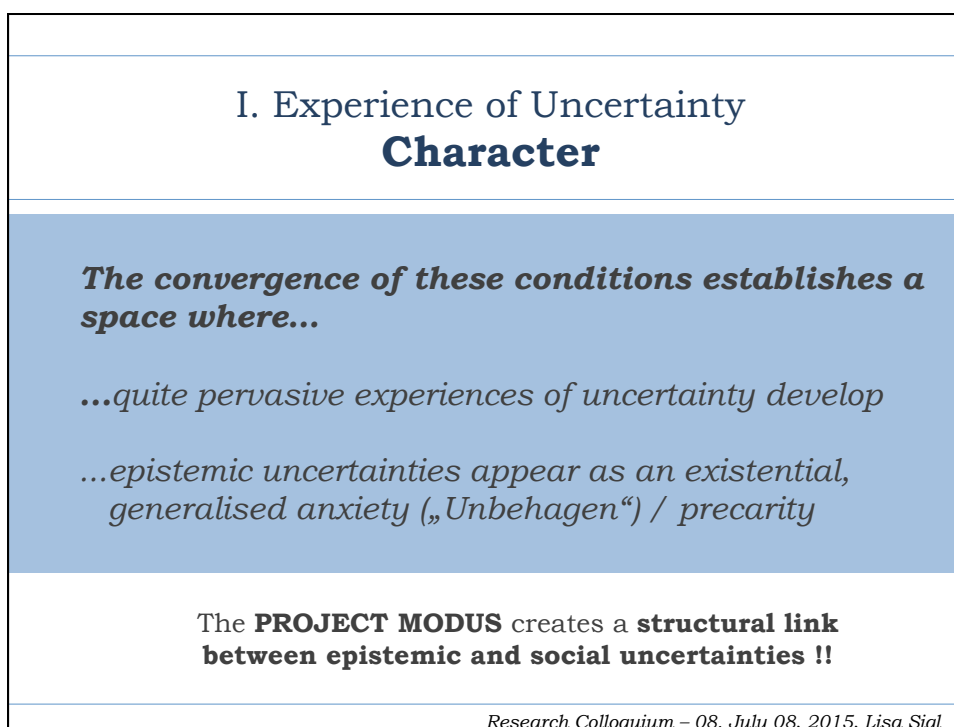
I. Experience of Uncertainty
**Character**

***The convergence of these conditions establishes a space where…***

**…***quite pervasive experiences of uncertainty develop*

*…epistemic uncertainties appear as an existential, generalised anxiety („Unbehagen“) / precarity*

The **PROJECT MODUS** creates a **structural link between epistemic and social uncertainties !!**

*Research Colloquium – 08. July 08. 2015, Lisa Sigl*